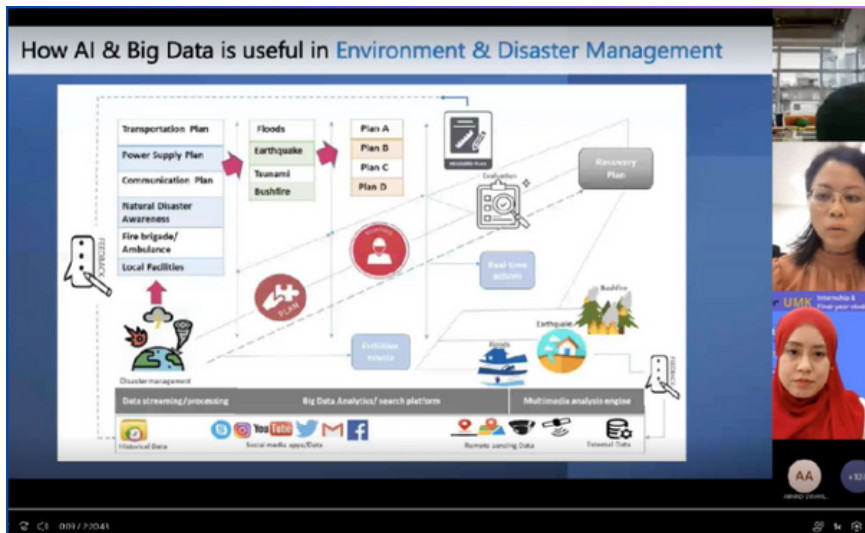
How AI & Big Data is useful in Environment & Disaster Management

Transportation Plan
Power Supply Plan
Communication Plan
Natural Disaster Awareness
Fire brigade/ Ambulance
Local Facilities

Floods
Earthquake
Tsunami
Bushfire

Plan A
Plan B
Plan C
Plan D

Evaluation
Recovery Plan
Real time actions
Evacuation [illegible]
Bushfire
Earthquake
Floods
FEEDBACK
FEEDBACK
Disaster management

Data streaming/processing
Big Data Analytics/ search platform
Multimedia analysis engine
Historical Data
Social media apps/Data
Remote sensing Data
External Data

UMK
Internship & Final year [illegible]
AA
+32
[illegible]
0:09 / 2:20:43